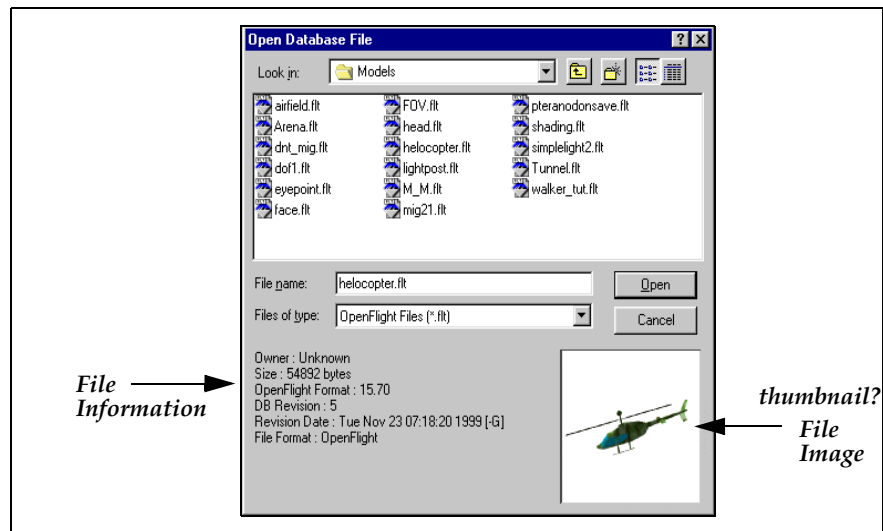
Open Database File

Look in: Models

airfield.flt
Arena.flt
dnt_mig.flt
dof1.flt
eyepoint.flt
face.flt

FOV.flt
head.flt
helocopter.flt
lightpost.flt
M_M.flt
mig21.flt

pteranodonsave.flt
shading.flt
simplelight2.flt
Tunnel.flt
walker_tut.flt

File name: helocopter.flt
Open
Files of type: OpenFlight Files (*.flt)
Cancel

Owner : Unknown
Size : 54892 bytes
OpenFlight Format : 15.70
DB Revision : 5
Revision Date : Tue Nov 23 07:18:20 1999 [-G]
File Format : OpenFlight

File Information

thumbnail?

File Image